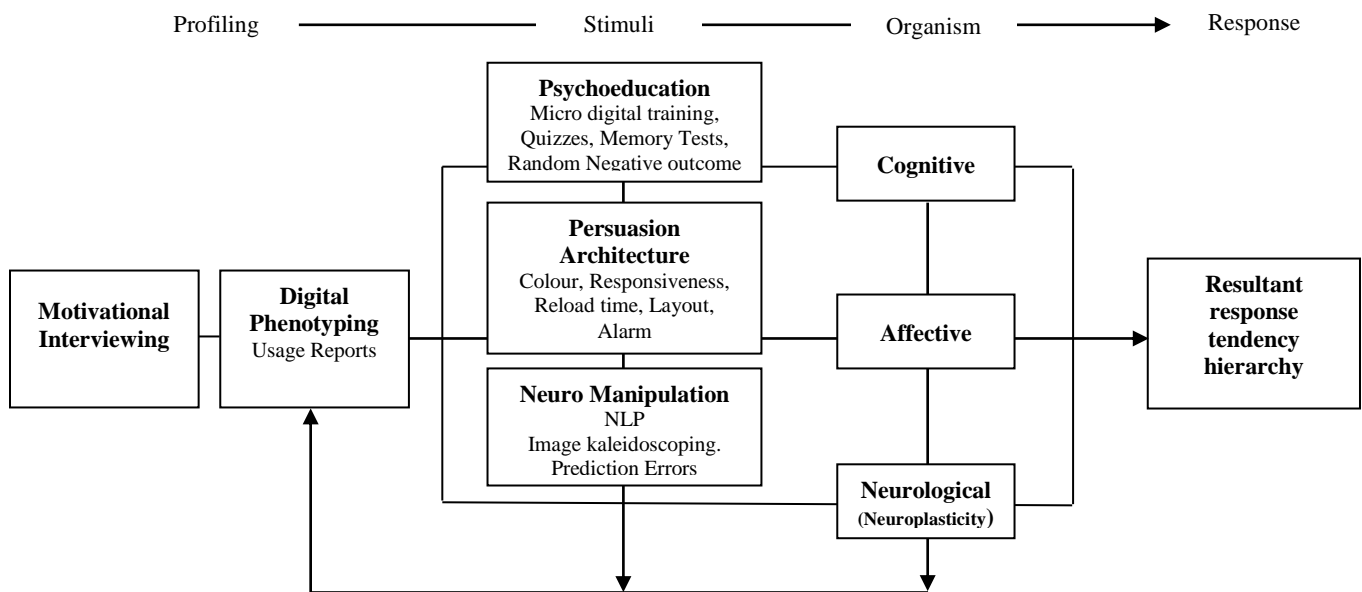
Profiling Stimuli Organism Response

Motivational Interviewing

Digital Phenotyping
Usage Reports

Psychoeducation
Micro digital training, Quizzes, Memory Tests, Random Negative outcome

Persuasion Architecture
Colour, Responsiveness, Reload time, Layout, Alarm

Neuro Manipulation
NLP
Image kaleidoscoping.
Prediction Errors

Cognitive

Affective

Neurological
(Neuroplasticity)

Resultant response tendency hierarchy